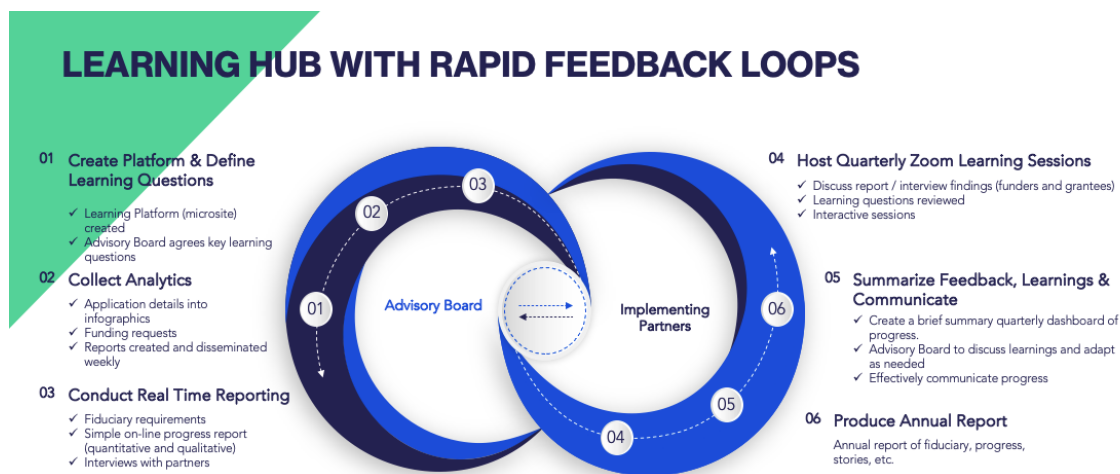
LEARNING HUB WITH RAPID FEEDBACK LOOPS

01 Create Platform & Define Learning Questions

✓ Learning Platform (microsite) created
✓ Advisory Board agrees key learning questions

02 Collect Analytics

✓ Application details into infographics
✓ Funding requests
✓ Reports created and disseminated weekly

03 Conduct Real Time Reporting

✓ Fiduciary requirements
✓ Simple on-line progress report (quantitative and qualitative)
✓ Interviews with partners

01

02

03

Advisory Board

Implementing Partners

06

05

04

04 Host Quarterly Zoom Learning Sessions

✓ Discuss report / interview findings (funders and grantees)
✓ Learning questions reviewed
✓ Interactive sessions

05 Summarize Feedback, Learnings & Communicate

✓ Create a brief summary quarterly dashboard of progress.
✓ Advisory Board to discuss learnings and adapt as needed
✓ Effectively communicate progress

06 Produce Annual Report

Annual report of fiduciary, progress, stories, etc.